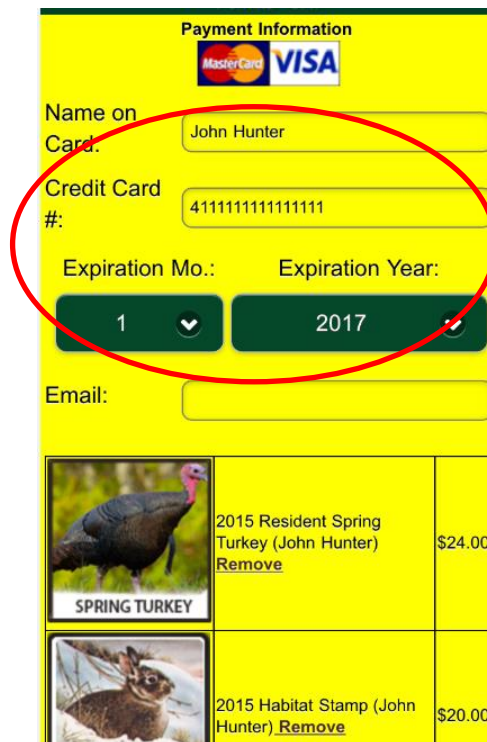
Payment Information

MasterCard VISA

Name on Card:

John Hunter

Credit Card #:

4111111111111111

Expiration Mo.:

Expiration Year:

1

2017

Email:

| SPRING TURKEY | 2015 Resident Spring Turkey (John Hunter) Remove | $24.00 |
|---|---|---|
| | 2015 Habitat Stamp (John Hunter) Remove | $20.00 |